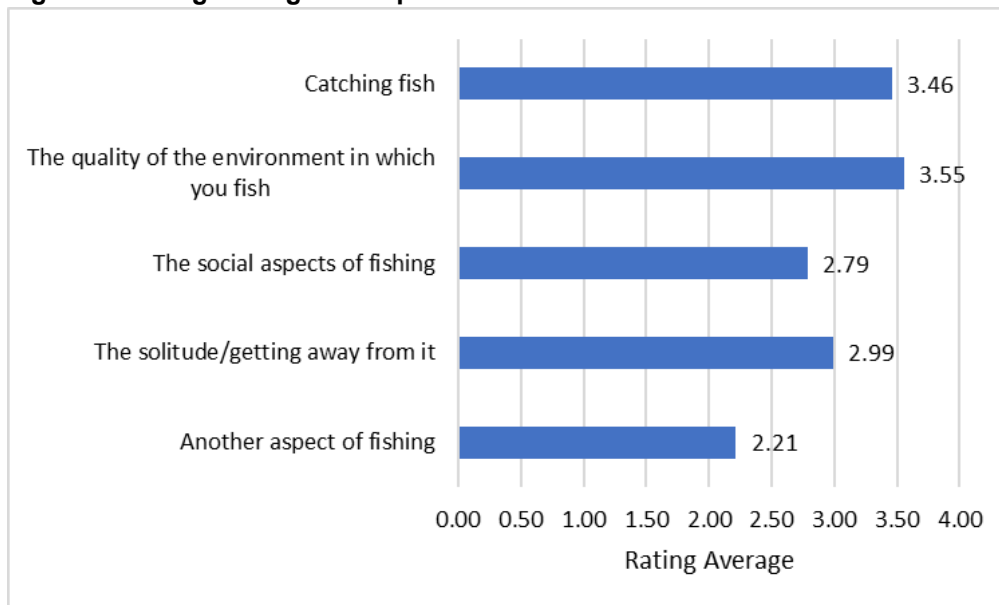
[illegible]

Catching fish 3.46

The quality of the environment in which you fish 3.55

The social aspects of fishing 2.79

The solitude/getting away from it 2.99

Another aspect of fishing 2.21

0.00 0.50 1.00 1.50 2.00 2.50 3.00 3.50 4.00

Rating Average